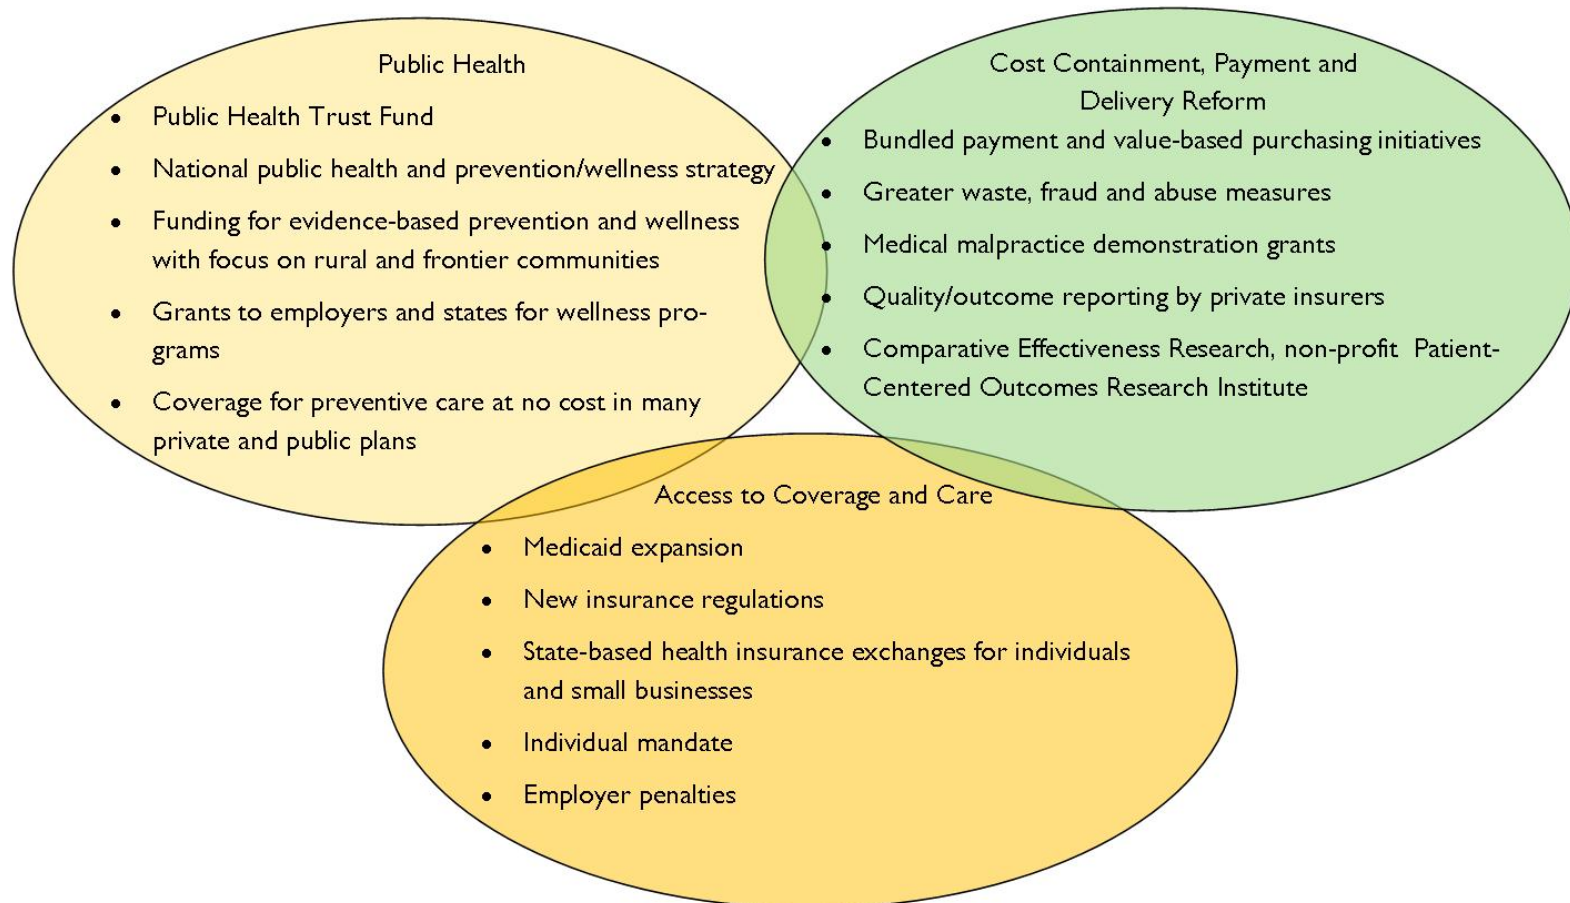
Public Health

- Public Health Trust Fund
- National public health and prevention/wellness strategy
- Funding for evidence-based prevention and wellness with focus on rural and frontier communities
- Grants to employers and states for wellness programs
- Coverage for preventive care at no cost in many private and public plans

Cost Containment, Payment and Delivery Reform

- Bundled payment and value-based purchasing initiatives
- Greater waste, fraud and abuse measures
- Medical malpractice demonstration grants
- Quality/outcome reporting by private insurers
- Comparative Effectiveness Research, non-profit Patient-Centered Outcomes Research Institute

Access to Coverage and Care

- Medicaid expansion
- New insurance regulations
- State-based health insurance exchanges for individuals and small businesses
- Individual mandate
- Employer penalties